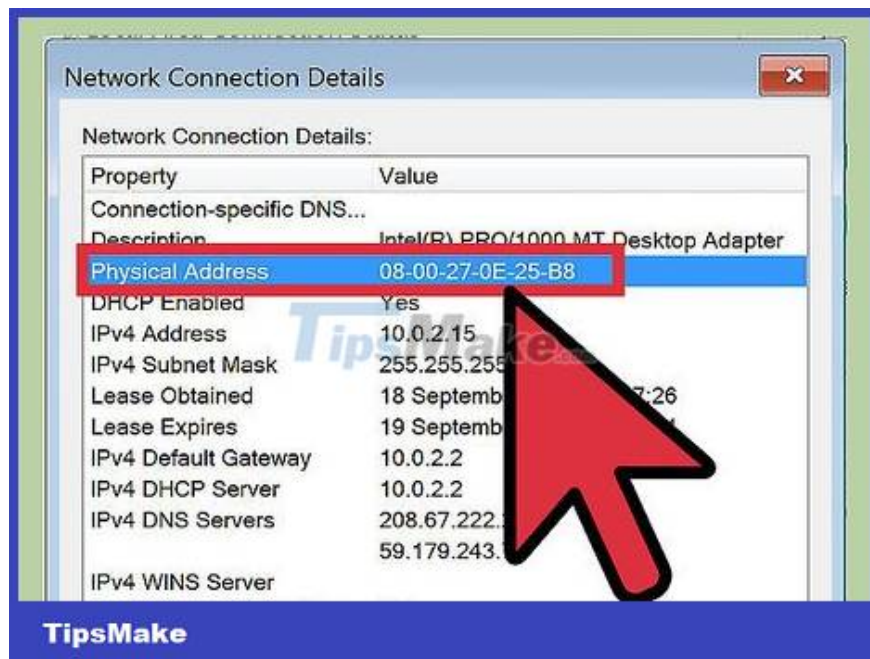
Network Connection Details

Network Connection Details:

| Property | Value |
|---|---|
| Connection-specific DNS... | |
| Description | Intel(R) PRO/1000 MT Desktop Adapter |
| Physical Address | 08-00-27-0E-25-B8 |
| DHCP Enabled | Yes |
| IPv4 Address | 10.0.2.15 |
| IPv4 Subnet Mask | 255.255.255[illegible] |
| Lease Obtained | 18 Septemb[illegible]7:26 |
| Lease Expires | 19 Septemb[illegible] |
| IPv4 Default Gateway | 10.0.2.2 |
| IPv4 DHCP Server | 10.0.2.2 |
| IPv4 DNS Servers | 208.67.222.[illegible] |
| | 59.179.243.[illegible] |
| IPv4 WINS Server | |

TipsMake

TipsMake